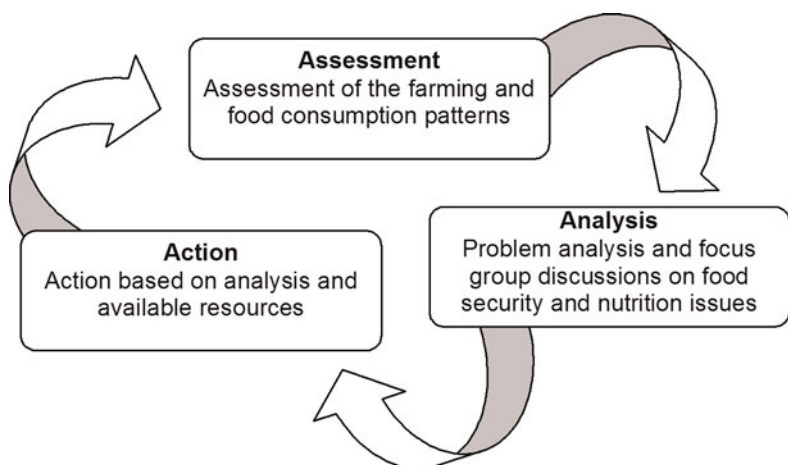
Assessment
Assessment of the farming and food consumption patterns

Analysis
Problem analysis and focus group discussions on food security and nutrition issues

Action
Action based on analysis and available resources